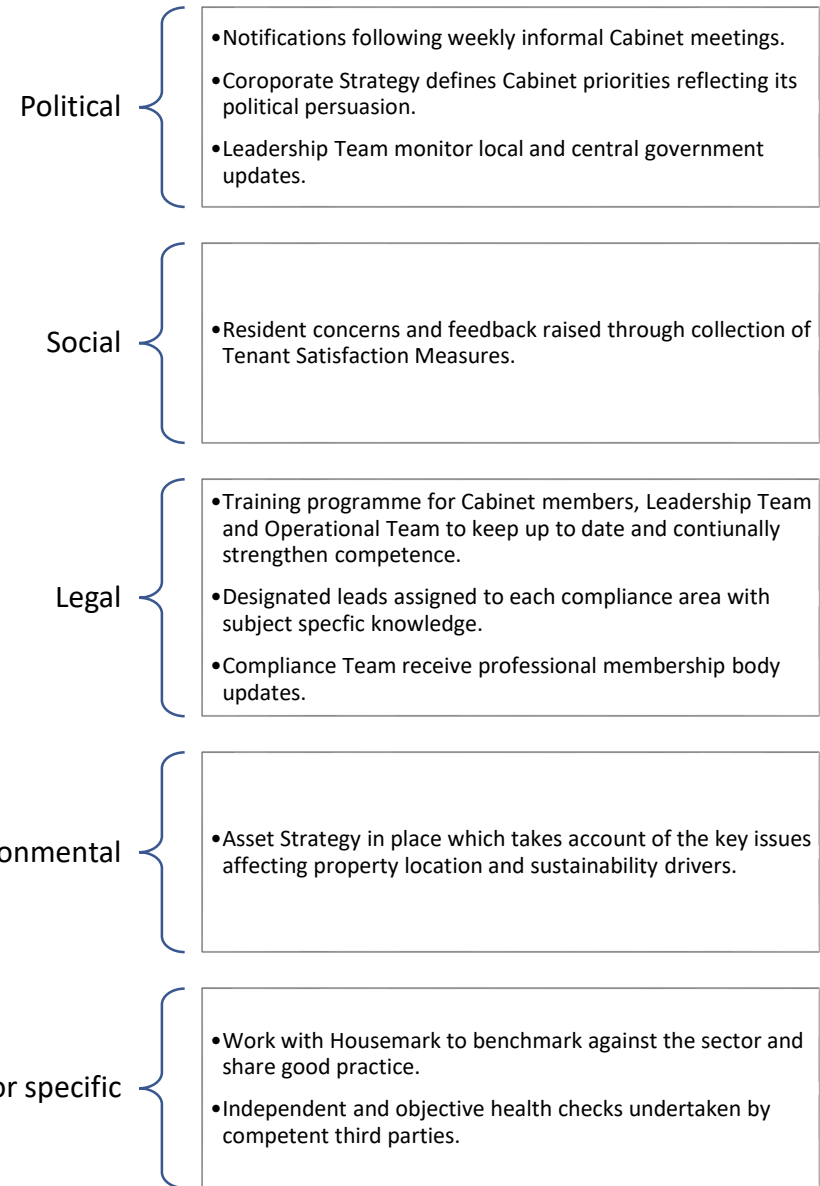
Political

•Notifications following weekly informal Cabinet meetings.

•Coroporate Strategy defines Cabinet priorities reflecting its political persuasion.

•Leadership Team monitor local and central government updates.

Social

•Resident concerns and feedback raised through collection of Tenant Satisfaction Measures.

Legal

•Training programme for Cabinet members, Leadership Team and Operational Team to keep up to date and contiunally strengthen competence.

•Designated leads assigned to each compliance area with subject specfic knowledge.

•Compliance Team receive professional membership body updates.

onmental

•Asset Strategy in place which takes account of the key issues affecting property location and sustainability drivers.

or specific

•Work with Housemark to benchmark against the sector and share good practice.

•Independent and objective health checks undertaken by competent third parties.